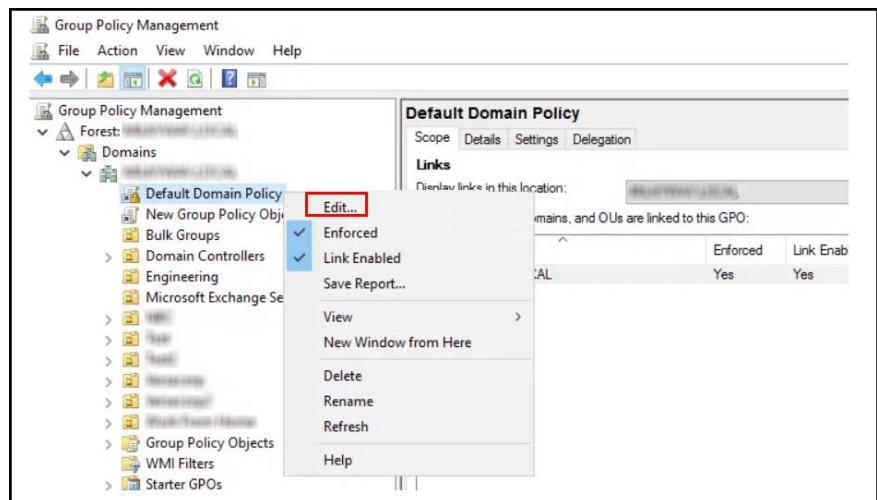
Group Policy Management

File Action View Window Help

Group Policy Management
Forest: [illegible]
Domains
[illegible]
Default Domain Policy
New Group Policy Obj
Bulk Groups
Domain Controllers
Engineering
Microsoft Exchange Se
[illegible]
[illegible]
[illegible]
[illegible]
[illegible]
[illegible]
Group Policy Objects
WMI Filters
Starter GPOs

Default Domain Policy
Scope Details Settings Delegation
Links
Display links in this location: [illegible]
omains, and OUs are linked to this GPO:

| | Enforced | Link Enab |
|---|---|---|
| CAL | Yes | Yes |

Edit...
Enforced
Link Enabled
Save Report...
View
New Window from Here
Delete
Rename
Refresh
Help